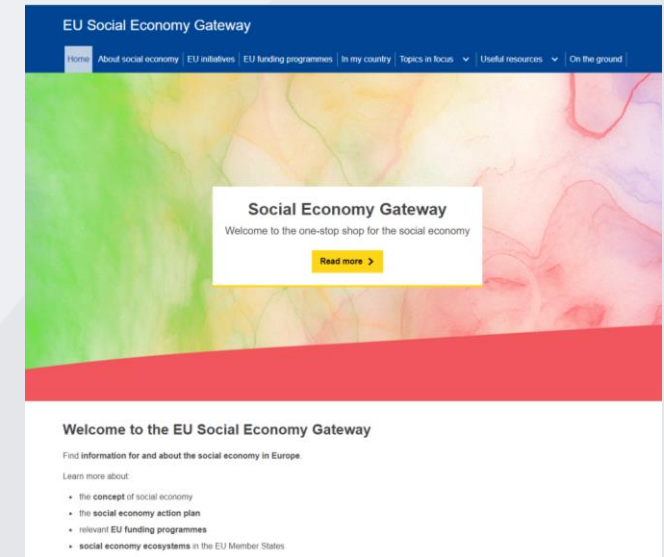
EU Social Economy Gateway

Home | About social economy | EU initiatives | EU funding programmes | In my country | Topics in focus | Useful resources | On the ground

Social Economy Gateway

Welcome to the one-stop shop for the social economy

Read more

Welcome to the EU Social Economy Gateway

Find **information for and about the social economy in Europe**

Learn more about:

- the **concept** of social economy
- the **social economy action plan**
- relevant **EU funding programmes**
- **social economy ecosystems** in the EU Member States